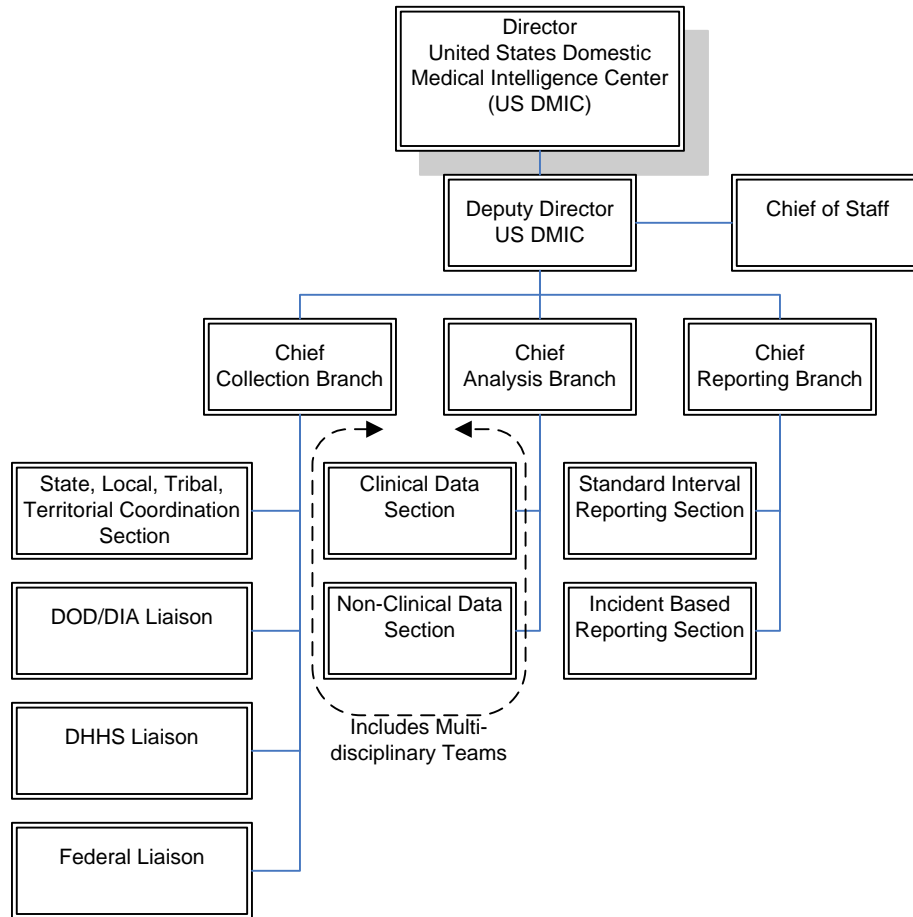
Director
United States Domestic Medical Intelligence Center
(US DMIC)

Deputy Director
US DMIC

Chief of Staff

Chief
Collection Branch

Chief
Analysis Branch

Chief
Reporting Branch

State, Local, Tribal, Territorial Coordination Section

DOD/DIA Liaison

DHHS Liaison

Federal Liaison

Clinical Data Section

Non-Clinical Data Section

Includes Multidisciplinary Teams

Standard Interval Reporting Section

Incident Based Reporting Section